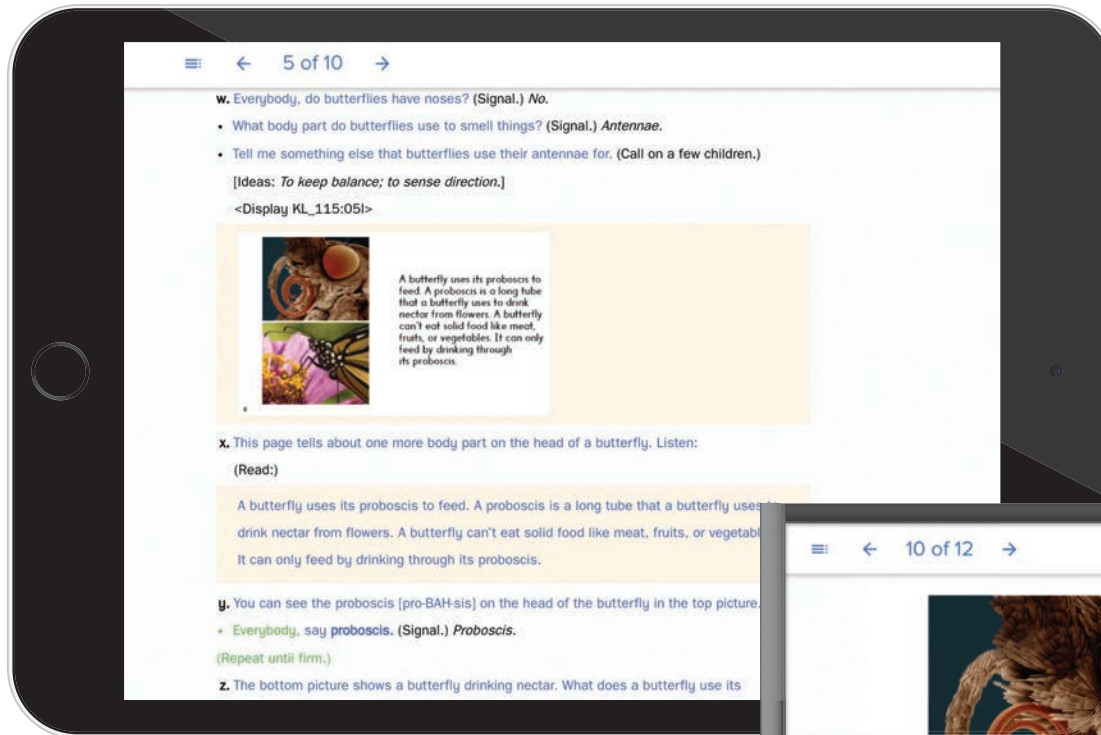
← 5 of 10 →

w. Everybody, do butterflies have noses? (Signal.) *No.*

• What body part do butterflies use to smell things? (Signal.) *Antennae.*

• Tell me something else that butterflies use their antennae for. (Call on a few children.)

[Ideas: *To keep balance; to sense direction.*]

<Display KL_115:05l>

A butterfly uses its proboscis to feed. A proboscis is a long tube that a butterfly uses to drink nectar from flowers. A butterfly can't eat solid food like meat, fruits, or vegetables. It can only feed by drinking through its proboscis.

x. This page tells about one more body part on the head of a butterfly. Listen:

(Read:)

A butterfly uses its proboscis to feed. A proboscis is a long tube that a butterfly uses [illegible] drink nectar from flowers. A butterfly can't eat solid food like meat, fruits, or vegetabl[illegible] It can only feed by drinking through its proboscis.

y. You can see the proboscis [pro-BAH-sis] on the head of the butterfly in the top picture.

• Everybody, say proboscis. (Signal.) *Proboscis.*

(Repeat until firm.)

z. The bottom picture shows a butterfly drinking nectar. What does a butterfly use its

← 10 of 12 →